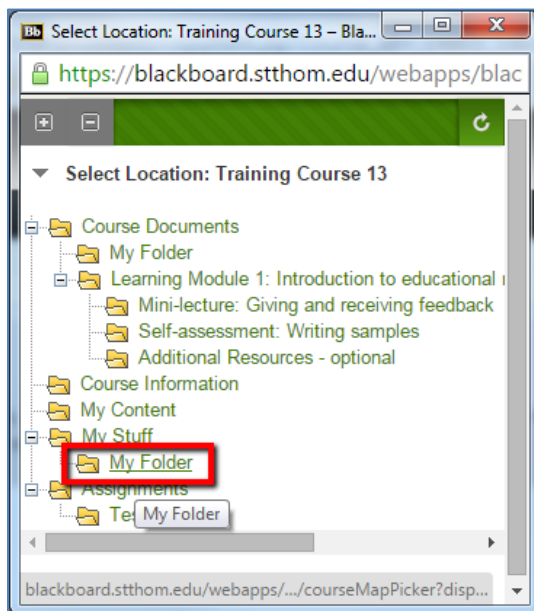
Bb Select Location: Training Course 13 – Bla...

https://blackboard.stthom.edu/webapps/blac

Select Location: Training Course 13

Course Documents
My Folder
Learning Module 1: Introduction to educational r
Mini-lecture: Giving and receiving feedback
Self-assessment: Writing samples
Additional Resources - optional
Course Information
My Content
My Stuff
My Folder
Assignments
Tes
My Folder

blackboard.stthom.edu/webapps/.../courseMapPicker?disp...